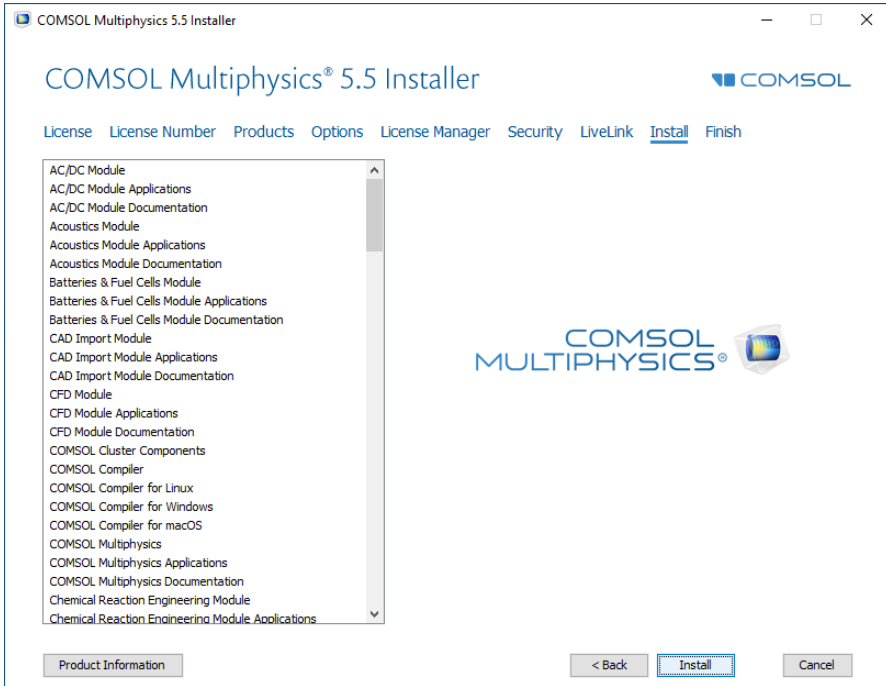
COMSOL Multiphysics 5.5 Installer

COMSOL Multiphysics® 5.5 Installer

COMSOL

License License Number Products Options License Manager Security LiveLink Install Finish

AC/DC Module
AC/DC Module Applications
AC/DC Module Documentation
Acoustics Module
Acoustics Module Applications
Acoustics Module Documentation
Batteries & Fuel Cells Module
Batteries & Fuel Cells Module Applications
Batteries & Fuel Cells Module Documentation
CAD Import Module
CAD Import Module Applications
CAD Import Module Documentation
CFD Module
CFD Module Applications
CFD Module Documentation
COMSOL Cluster Components
COMSOL Compiler
COMSOL Compiler for Linux
COMSOL Compiler for Windows
COMSOL Compiler for macOS
COMSOL Multiphysics
COMSOL Multiphysics Applications
COMSOL Multiphysics Documentation
Chemical Reaction Engineering Module
Chemical Reaction Engineering Module Applications

COMSOL MULTIPHYSICS®

Product Information

< Back

Install

Cancel